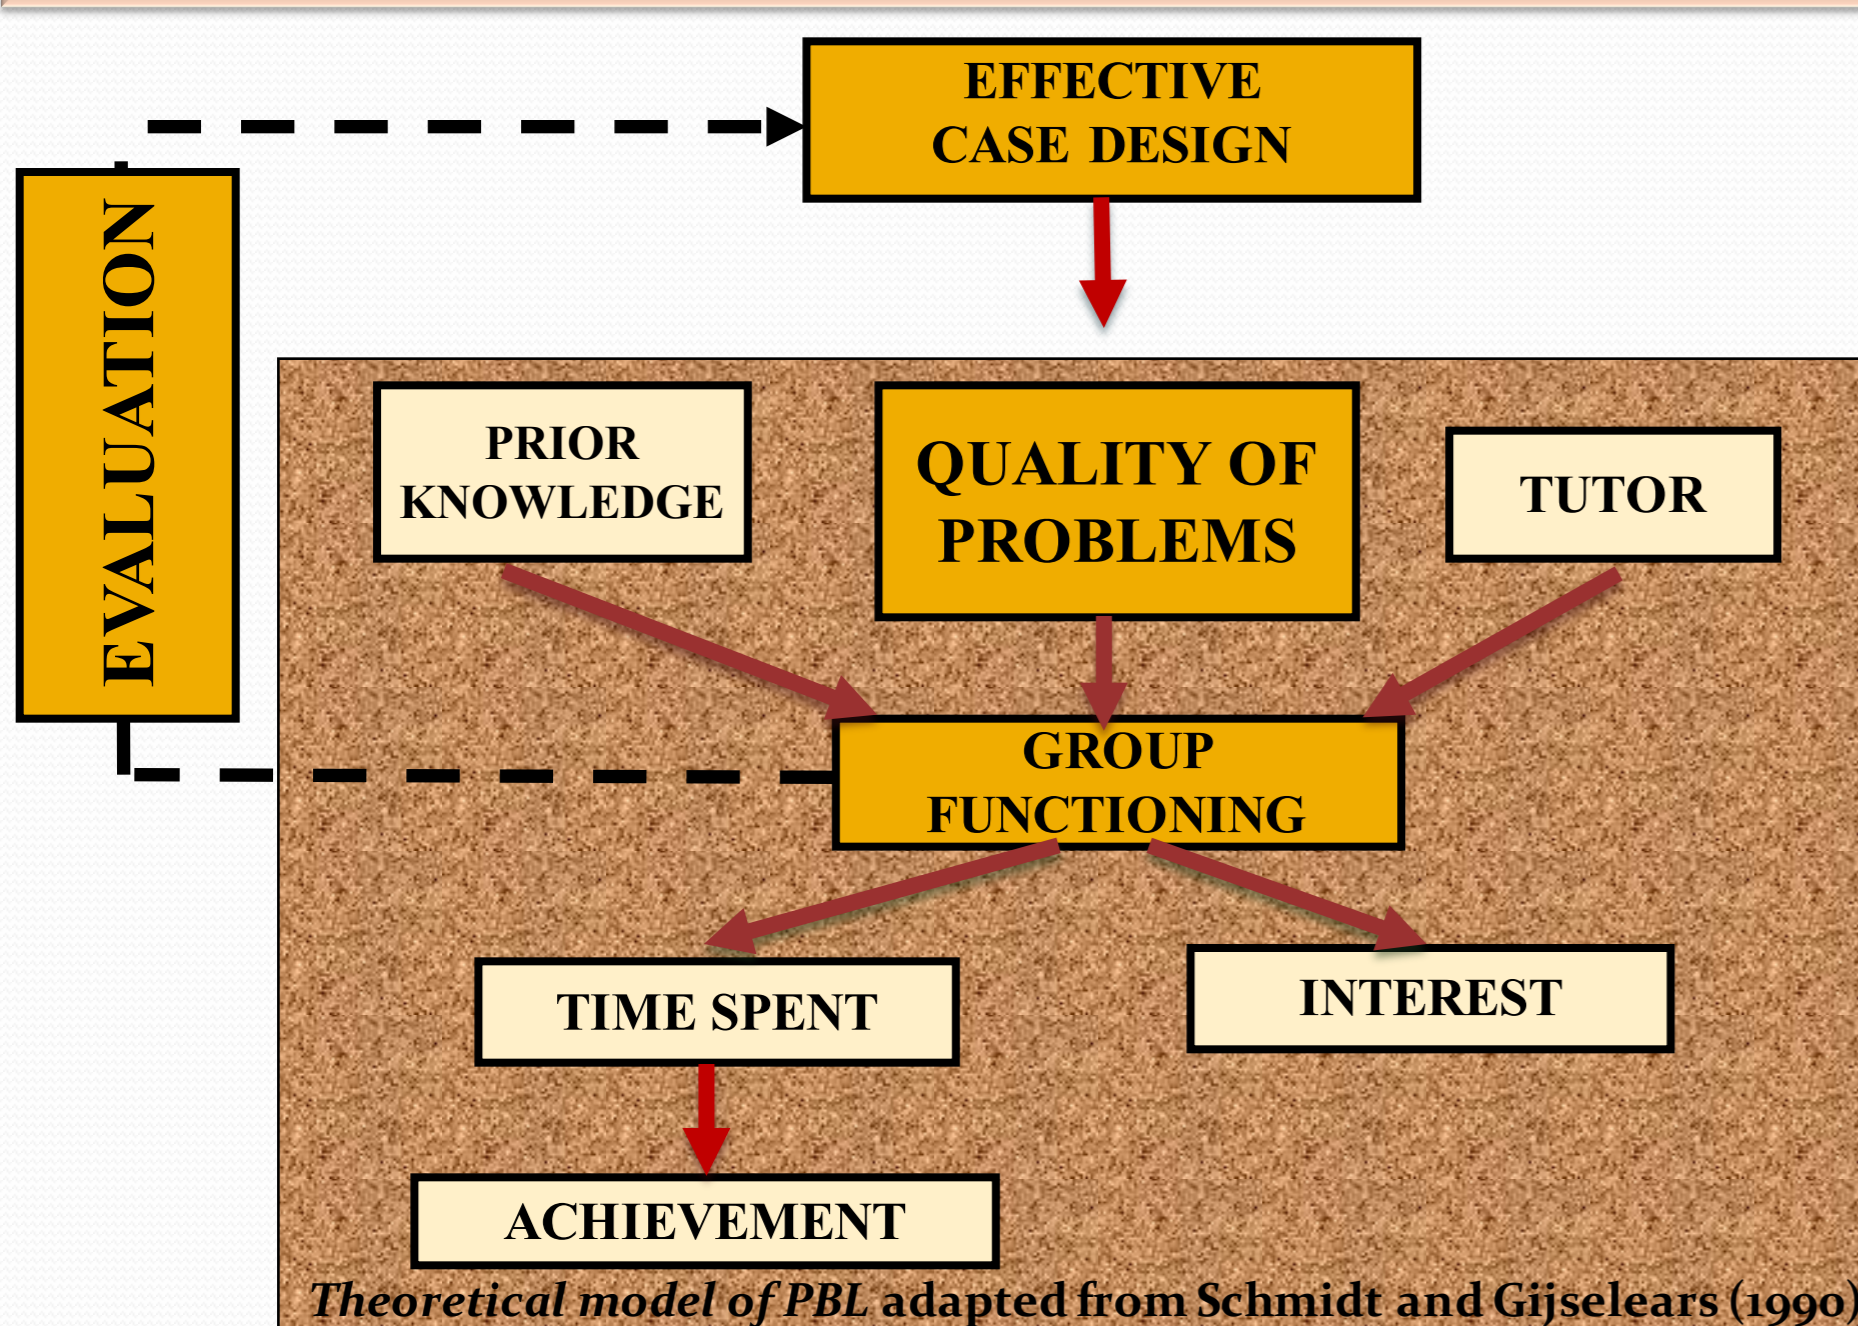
EFFECTIVE CASE DESIGN

EVALUATION

PRIOR KNOWLEDGE

QUALITY OF PROBLEMS

TUTOR

GROUP FUNCTIONING

TIME SPENT

INTEREST

ACHIEVEMENT

*Theoretical model of PBL* adapted from Schmidt and Gijselears (1990)